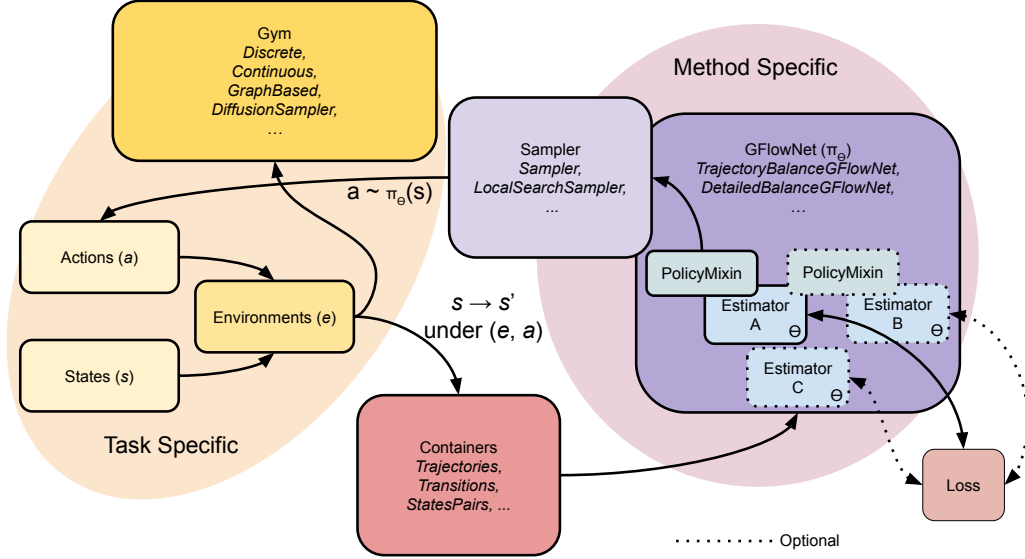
Gym
*Discrete,*
*Continuous,*
*GraphBased,*
*DiffusionSampler,*
...

Method Specific

Sampler
*Sampler,*
*LocalSearchSampler,*
...

GFlowNet ($\pi_\theta$)
*TrajectoryBalanceGFlowNet,*
*DetailedBalanceGFlowNet,*
...

$a \sim \pi_\theta(s)$

Actions (*a*)

Environments (*e*)

States (*s*)

*s* → *s'*
under (*e*, *a*)

PolicyMixin

PolicyMixin

Estimator
A
$\theta$

Estimator
B
$\theta$

Estimator
C
$\theta$

Task Specific

Containers
*Trajectories,*
*Transitions,*
*StatesPairs, ...*

Loss

Optional